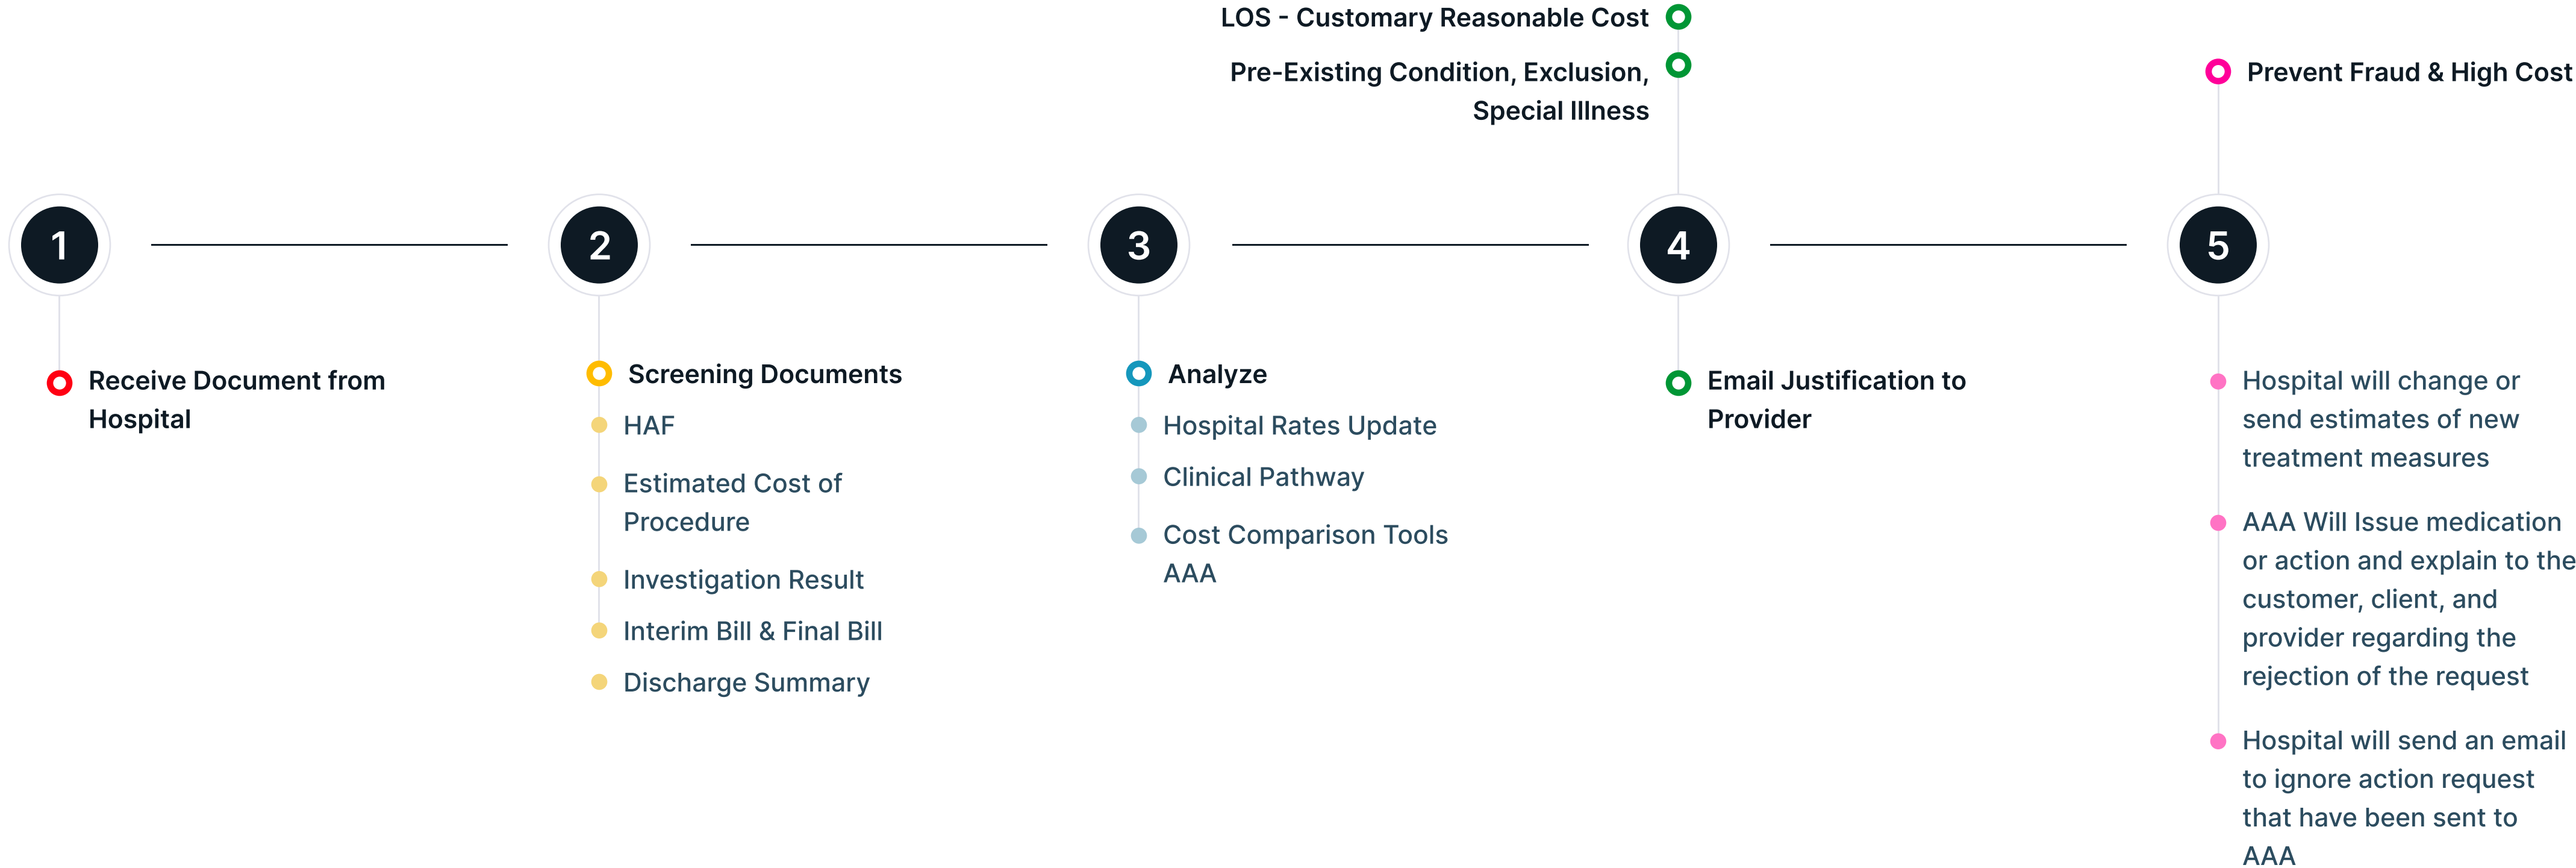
LOS - Customary Reasonable Cost

Pre-Existing Condition, Exclusion, Special Illness

Prevent Fraud & High Cost

1

2

3

4

5

Receive Document from Hospital

Screening Documents

HAF

Estimated Cost of Procedure

Investigation Result

Interim Bill & Final Bill

Discharge Summary

Analyze

Hospital Rates Update

Clinical Pathway

Cost Comparison Tools AAA

Email Justification to Provider

Hospital will change or send estimates of new treatment measures

AAA Will Issue medication or action and explain to the customer, client, and provider regarding the rejection of the request

Hospital will send an email to ignore action request that have been sent to AAA